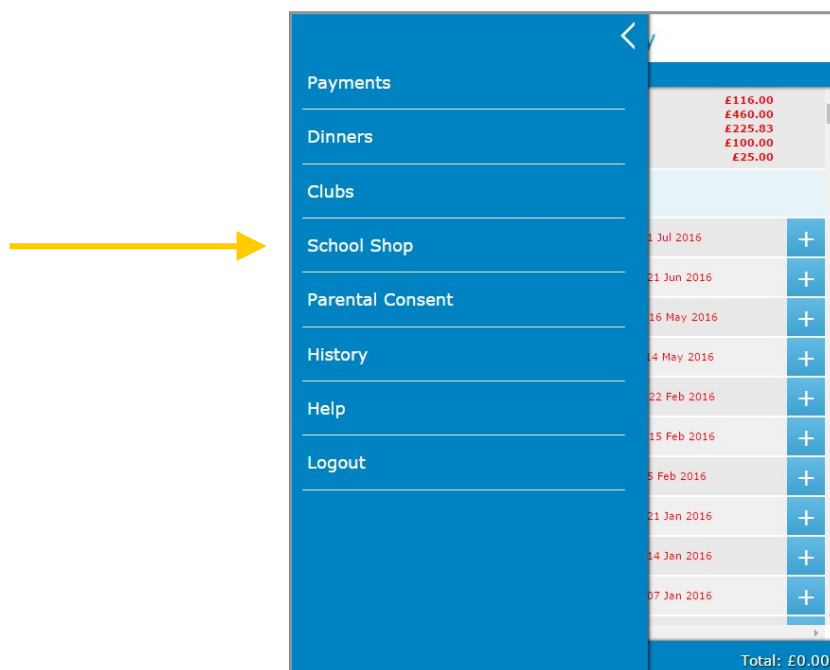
Payments

Dinners

Clubs

School Shop

Parental Consent

History

Help

Logout

£116.00
£460.00
£225.83
£100.00
£25.00

1 Jul 2016
21 Jun 2016
16 May 2016
14 May 2016
22 Feb 2016
15 Feb 2016
5 Feb 2016
21 Jan 2016
14 Jan 2016
07 Jan 2016

Total: £0.00